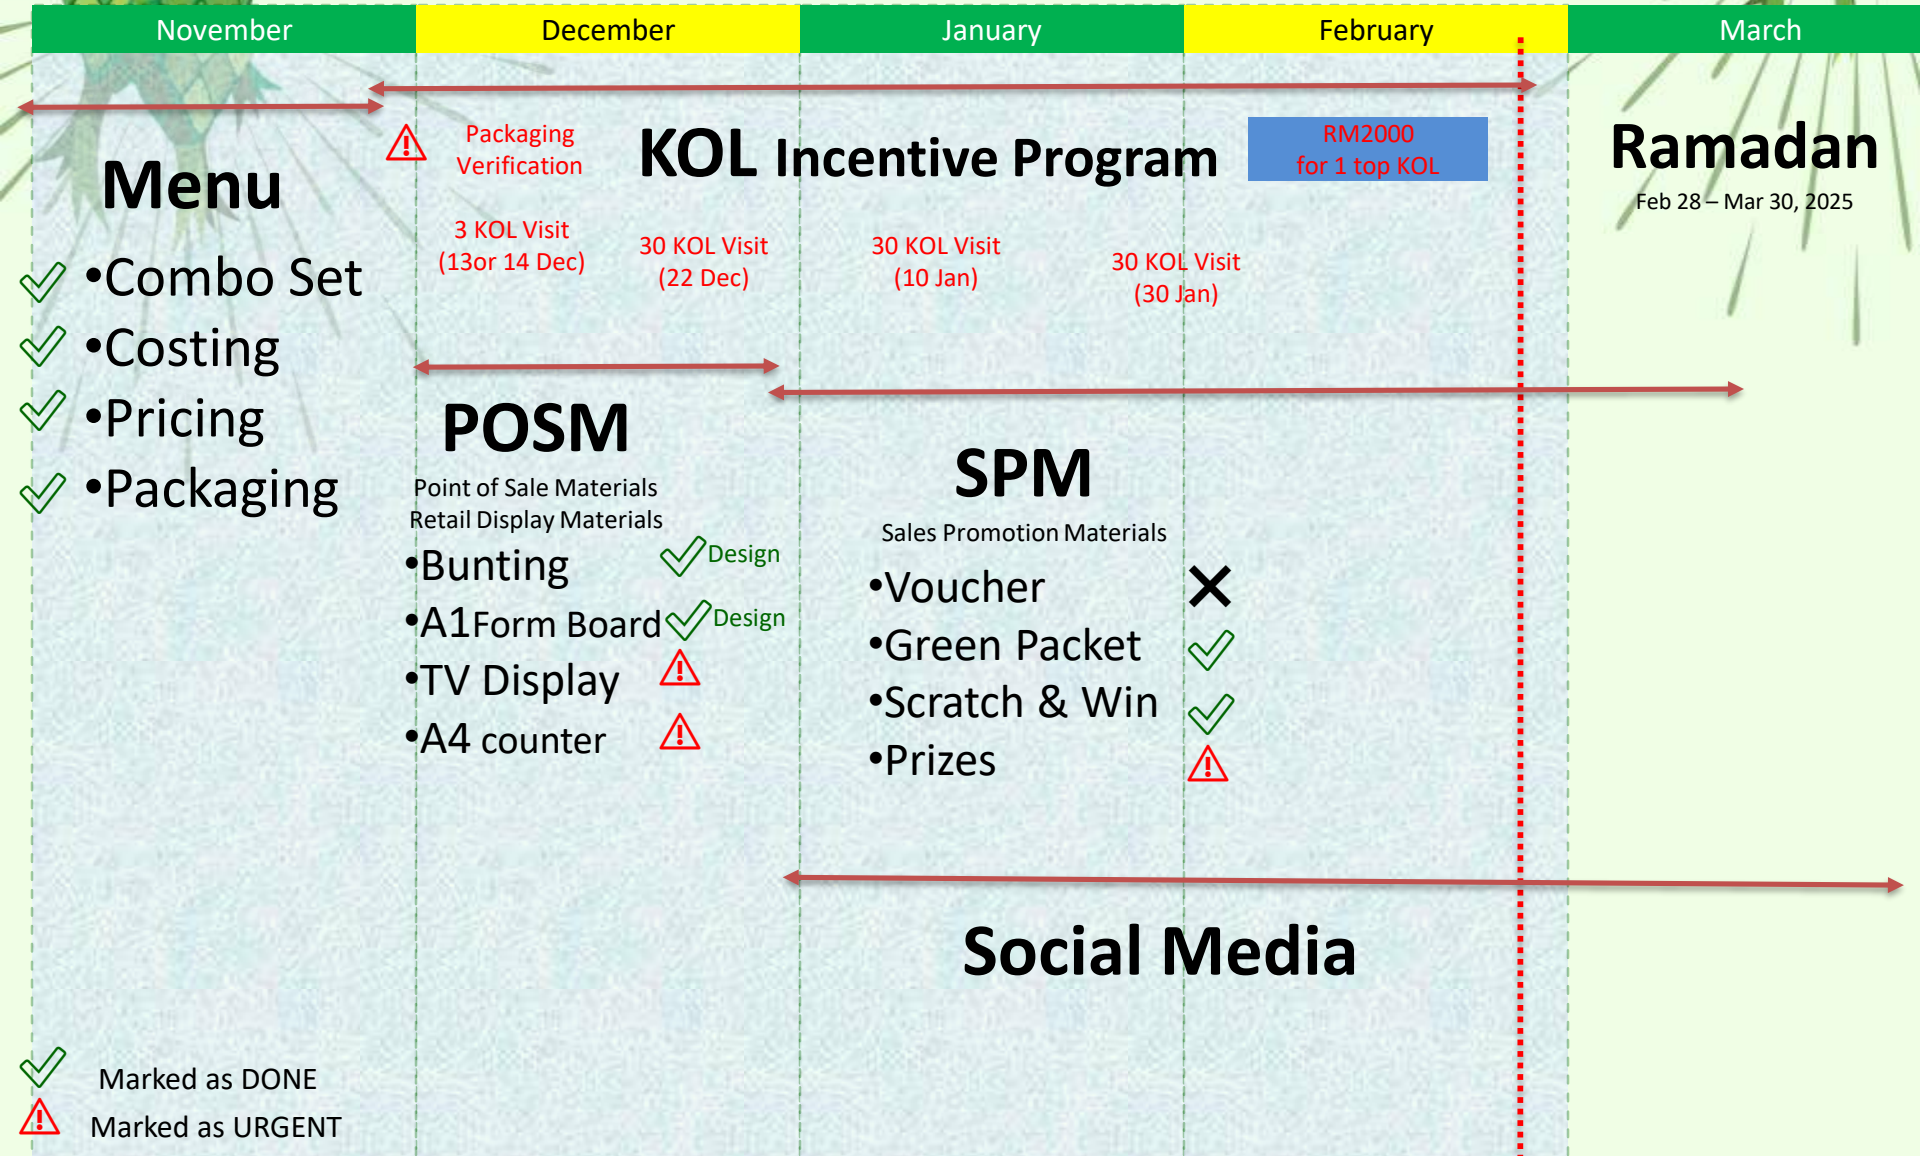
| November | December | January | February | March |
|---|---|---|---|---|

Menu

•Combo Set
•Costing
•Pricing
•Packaging

Packaging Verification

KOL Incentive Program

RM2000 for 1 top KOL

Ramadan
Feb 28 – Mar 30, 2025

3 KOL Visit (13or 14 Dec)

30 KOL Visit (22 Dec)

30 KOL Visit (10 Jan)

30 KOL Visit (30 Jan)

POSM
Point of Sale Materials
Retail Display Materials

•Bunting Design
•A1Form Board Design
•TV Display
•A4 counter

SPM
Sales Promotion Materials

•Voucher
•Green Packet
•Scratch & Win
•Prizes

Social Media

Marked as DONE
Marked as URGENT